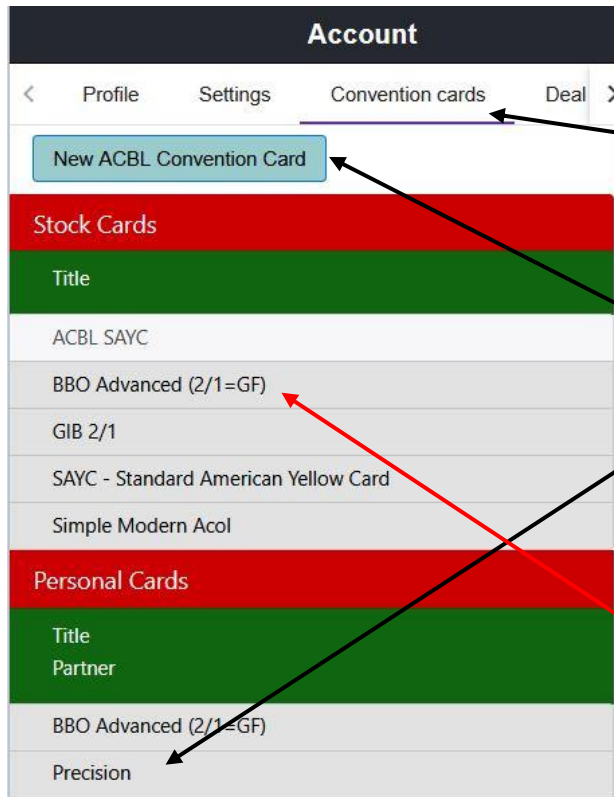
Account

< Profile Settings Convention cards Deal >

New ACBL Convention Card

Stock Cards

Title

ACBL SAYC

BBO Advanced (2/1=GF)

GIB 2/1

SAYC - Standard American Yellow Card

Simple Modern Acol

Personal Cards

Title
Partner

BBO Advanced (2/1=GF)

Precision